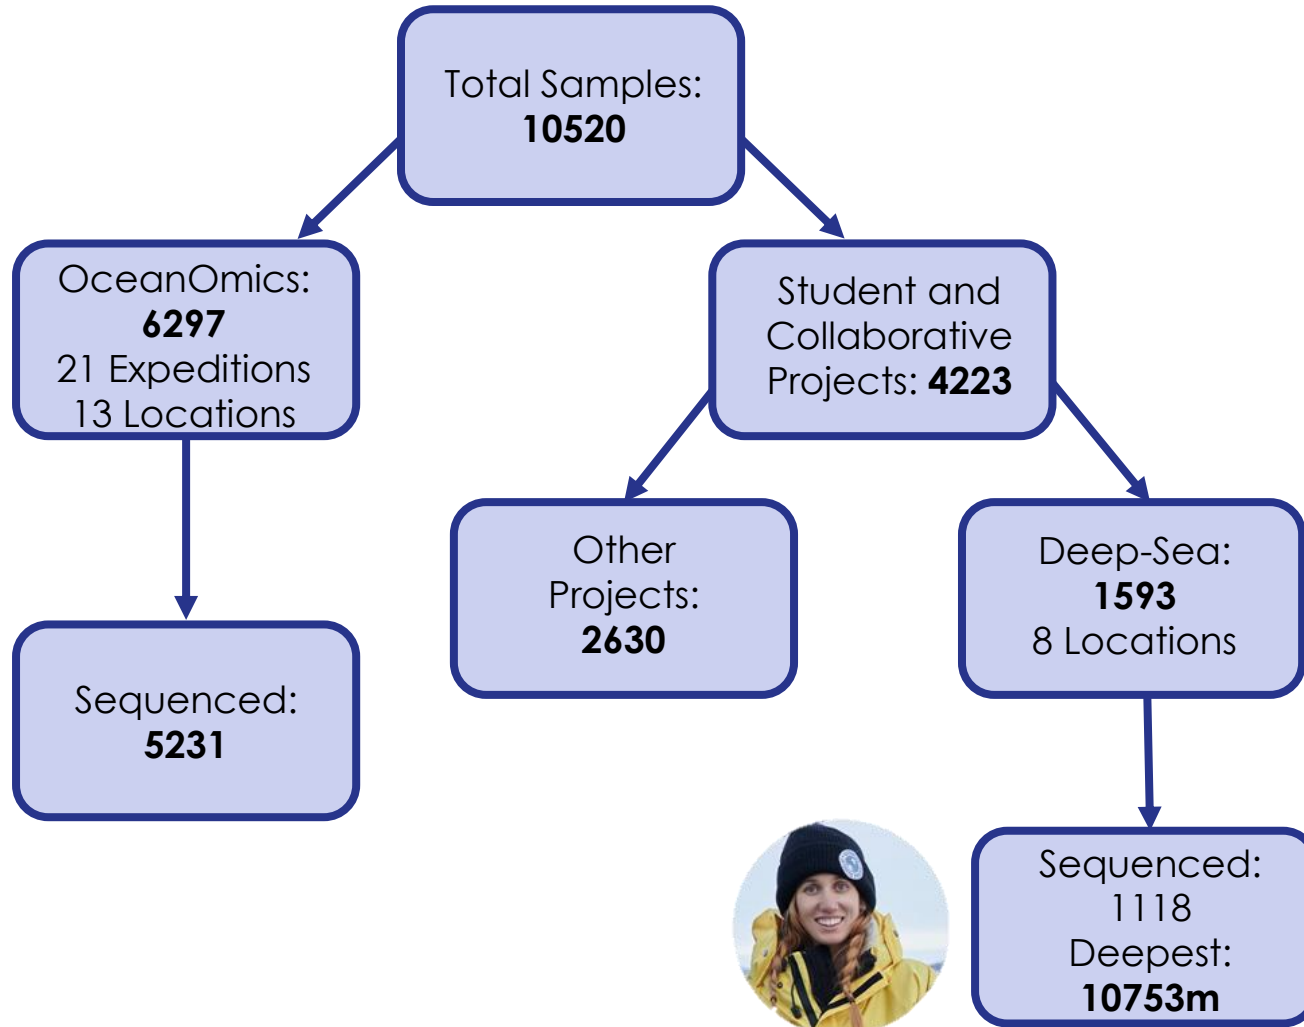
Total Samples:
**10520**

OceanOmics:
**6297**
21 Expeditions
13 Locations

Sequenced:
**5231**

Student and Collaborative Projects: **4223**

Other Projects:
**2630**

Deep-Sea:
**1593**
8 Locations

Sequenced:
1118
Deepest:
**10753m**